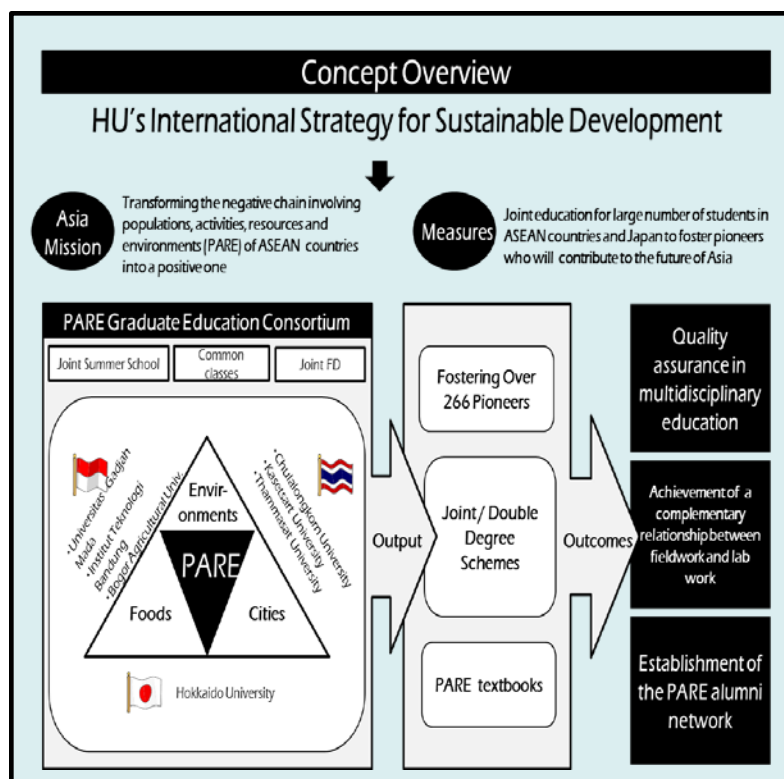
Concept Overview

HU's International Strategy for Sustainable Development

Asia Mission

Transforming the negative chain involving populations, activities, resources and environments (PARE) of ASEAN countries into a positive one

Measures

Joint education for large number of students in ASEAN countries and Japan to foster pioneers who will contribute to the future of Asia

PARE Graduate Education Consortium

Joint Summer School

Common classes

Joint FD

• Universitas Gadjah Mada
• Institut Teknologi Bandung
• Bogor Agricultural Univ.

• Chulalongkorn University
• Kasetsart University
• Thammasat University

Environments

PARE

Foods

Cities

Hokkaido University

Output

Fostering Over 266 Pioneers

Joint / Double Degree Schemes

PARE textbooks

Outcomes

Quality assurance in multidisciplinary education

Achievement of a complementary relationship between fieldwork and lab work

Establishment of the PARE alumni network